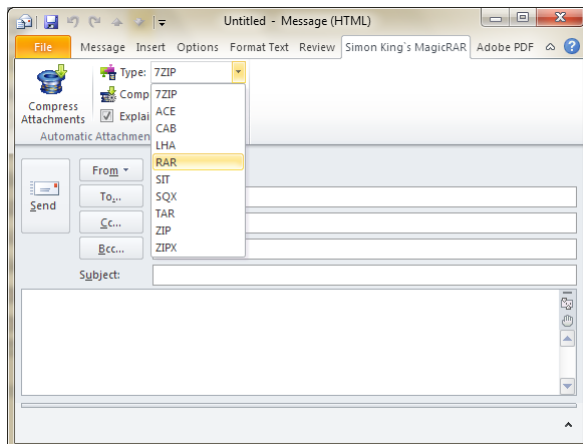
Untitled - Message (HTML)

File Message Insert Options Format Text Review Simon King's MagicRAR Adobe PDF

Compress Attachments

Type: 7ZIP

Comp

Explai

Automatic Attachmen

7ZIP
ACE
CAB
LHA
RAR
SIT
SQX
TAR
ZIP
ZIPX

Send

From

To...

Cc...

Bcc...

Subject: